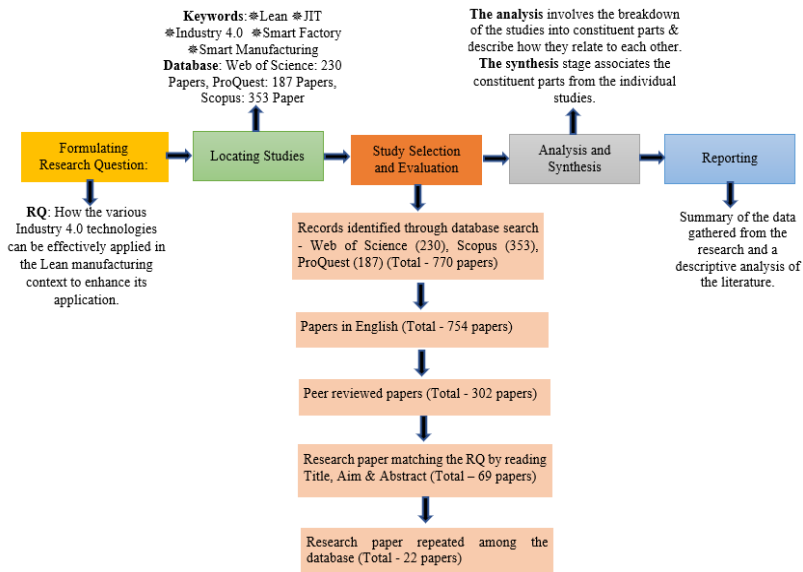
Keywords: ❅Lean ❅JIT ❅Industry 4.0 ❅Smart Factory ❅Smart Manufacturing
Database: Web of Science: 230 Papers, ProQuest: 187 Papers, Scopus: 353 Paper

The analysis involves the breakdown of the studies into constituent parts & describe how they relate to each other. The synthesis stage associates the constituent parts from the individual studies.

Formulating Research Question:

Locating Studies

Study Selection and Evaluation

Analysis and Synthesis

Reporting

RQ: How the various Industry 4.0 technologies can be effectively applied in the Lean manufacturing context to enhance its application.

Records identified through database search - Web of Science (230), Scopus (353), ProQuest (187) (Total - 770 papers)

Summary of the data gathered from the research and a descriptive analysis of the literature.

Papers in English (Total - 754 papers)

Peer reviewed papers (Total - 302 papers)

Research paper matching the RQ by reading Title, Aim & Abstract (Total – 69 papers)

Research paper repeated among the database (Total - 22 papers)